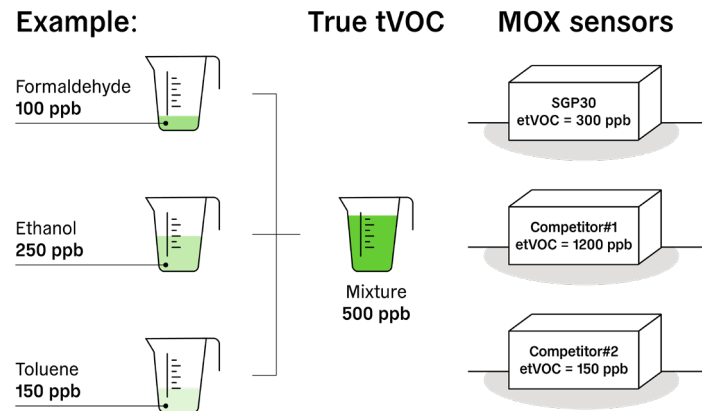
Example:

True tVOC

MOX sensors

Formaldehyde
**100 ppb**

Ethanol
**250 ppb**

Toluene
**150 ppb**

Mixture
**500 ppb**

SGP30
etVOC = 300 ppb

Competitor#1
etVOC = 1200 ppb

Competitor#2
etVOC = 150 ppb